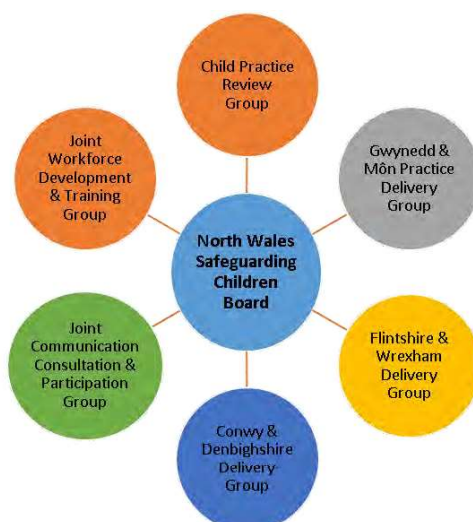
Child Practice Review Group

Gwynedd & Môn Practice Delivery Group

Joint Workforce Development & Training Group

North Wales Safeguarding Children Board

Joint Communication Consultation & Participation Group

Flintshire & Wrexham Delivery Group

Conwy & Denbighshire Delivery Group